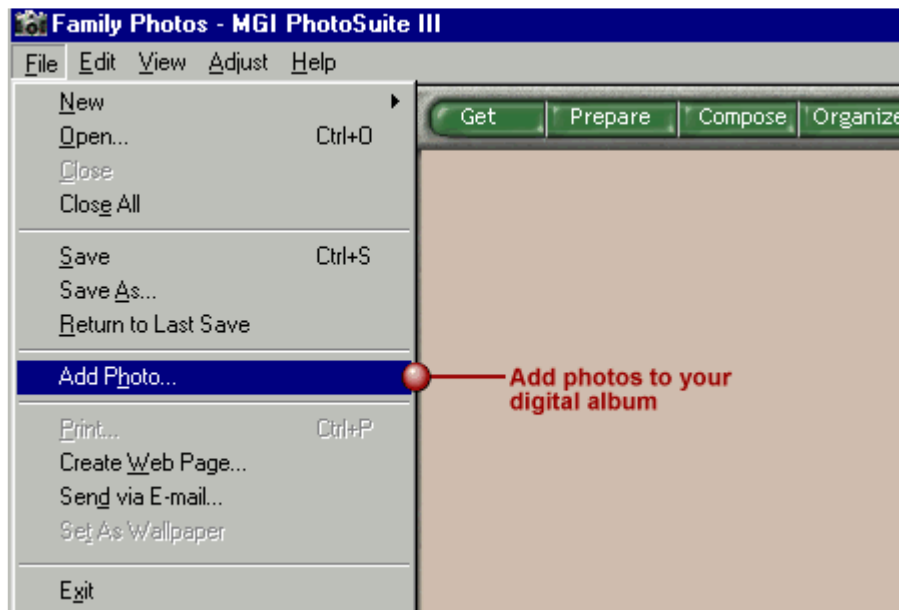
Family Photos - MGI PhotoSuite III

File Edit View Adjust Help

New
Open... Ctrl+O
Close
Close All
Save Ctrl+S
Save As...
Return to Last Save
Add Photo...
Print... Ctrl+P
Create Web Page...
Send via E-mail...
Set As Wallpaper
Exit

Get
Prepare
Compose
Organize

Add photos to your digital album